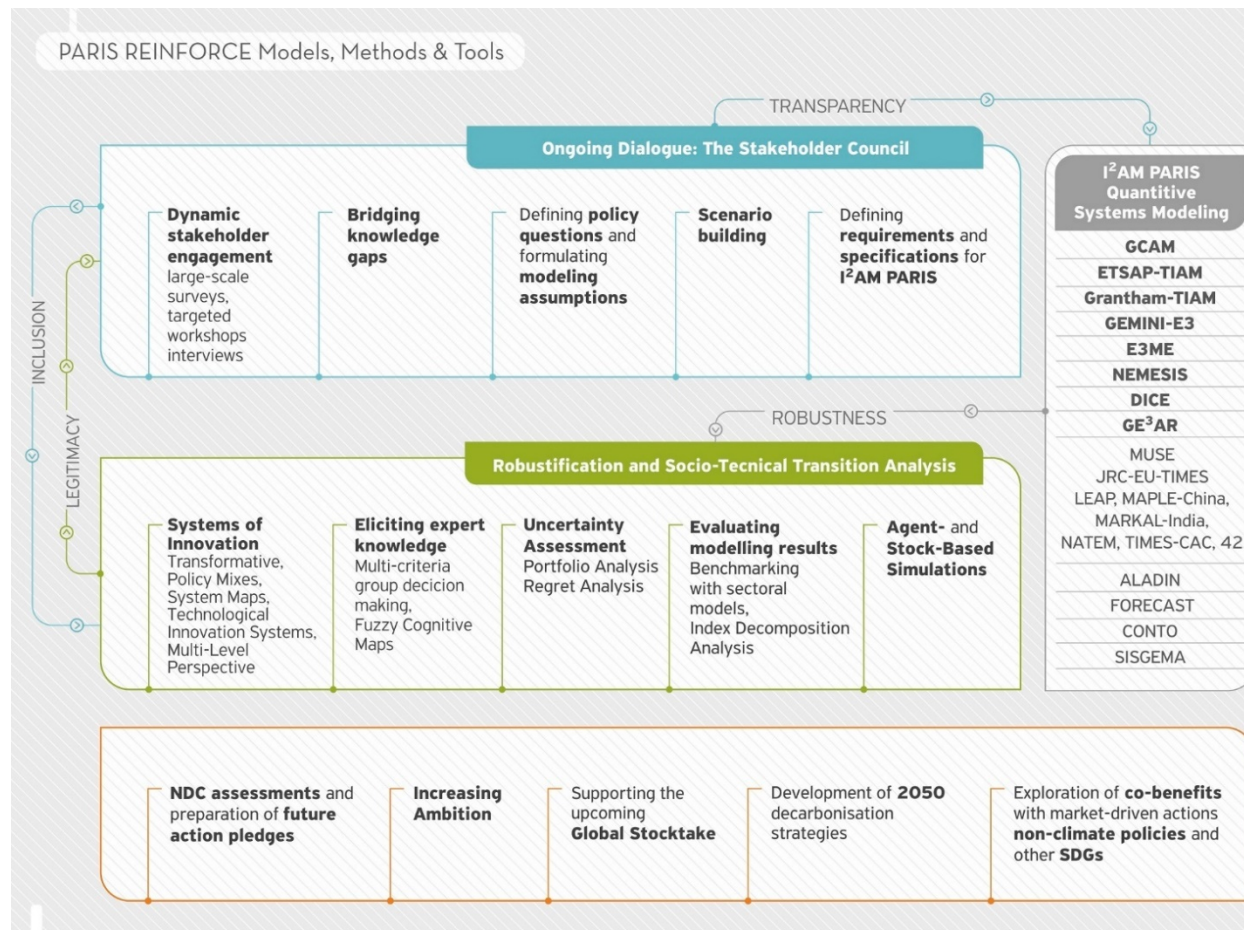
PARIS REINFORCE Models, Methods & Tools

TRANSPARENCY

Ongoing Dialogue: The Stakeholder Council

Dynamic stakeholder engagement large-scale surveys, targeted workshops interviews

Bridging knowledge gaps

Defining policy questions and formulating modeling assumptions

Scenario building

Defining requirements and specifications for I$^2$AM PARIS

I$^2$AM PARIS Quantitive Systems Modeling

GCAM
ETSAP-TIAM
Grantham-TIAM
GEMINI-E3
E3ME
NEMESIS
DICE
GE$^3$AR
MUSE
JRC-EU-TIMES
LEAP, MAPLE-China, MARKAL-India, NATEM, TIMES-CAC, 42
ALADIN
FORECAST
CONTO
SISGEMA

INCLUSION

LEGITIMACY

ROBUSTNESS

Robustification and Socio-Tecnical Transition Analysis

Systems of Innovation Transformative, Policy Mixes, System Maps, Technological Innovation Systems, Multi-Level Perspective

Eliciting expert knowledge Multi-criteria group decicion making, Fuzzy Cognitive Maps

Uncertainty Assessment Portfolio Analysis Regret Analysis

Evaluating modelling results Benchmarking with sectoral models, Index Decomposition Analysis

Agent- and Stock-Based Simulations

NDC assessments and preparation of future action pledges

Increasing Ambition

Supporting the upcoming Global Stocktake

Development of 2050 decarbonisation strategies

Exploration of co-benefits with market-driven actions non-climate policies and other SDGs